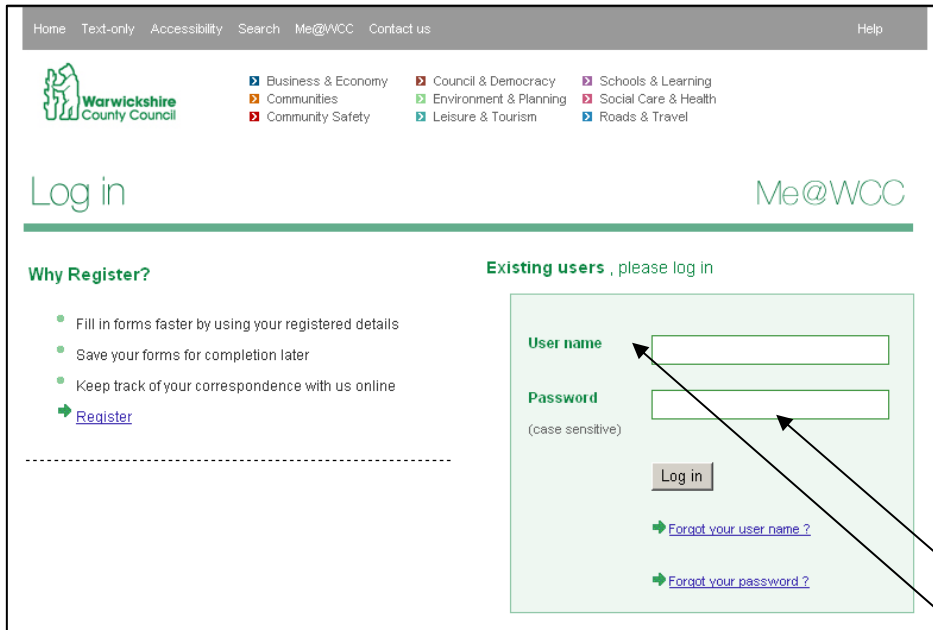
Home Text-only Accessibility Search Me@WCC Contact us Help

Warwickshire County Council

Business & Economy
Communities
Community Safety
Council & Democracy
Environment & Planning
Leisure & Tourism
Schools & Learning
Social Care & Health
Roads & Travel

Log in

Me@WCC

Why Register?

Fill in forms faster by using your registered details
Save your forms for completion later
Keep track of your correspondence with us online
Register

Existing users , please log in

User name

Password
(case sensitive)

Log in

Forgot your user name ?

Forgot your password ?